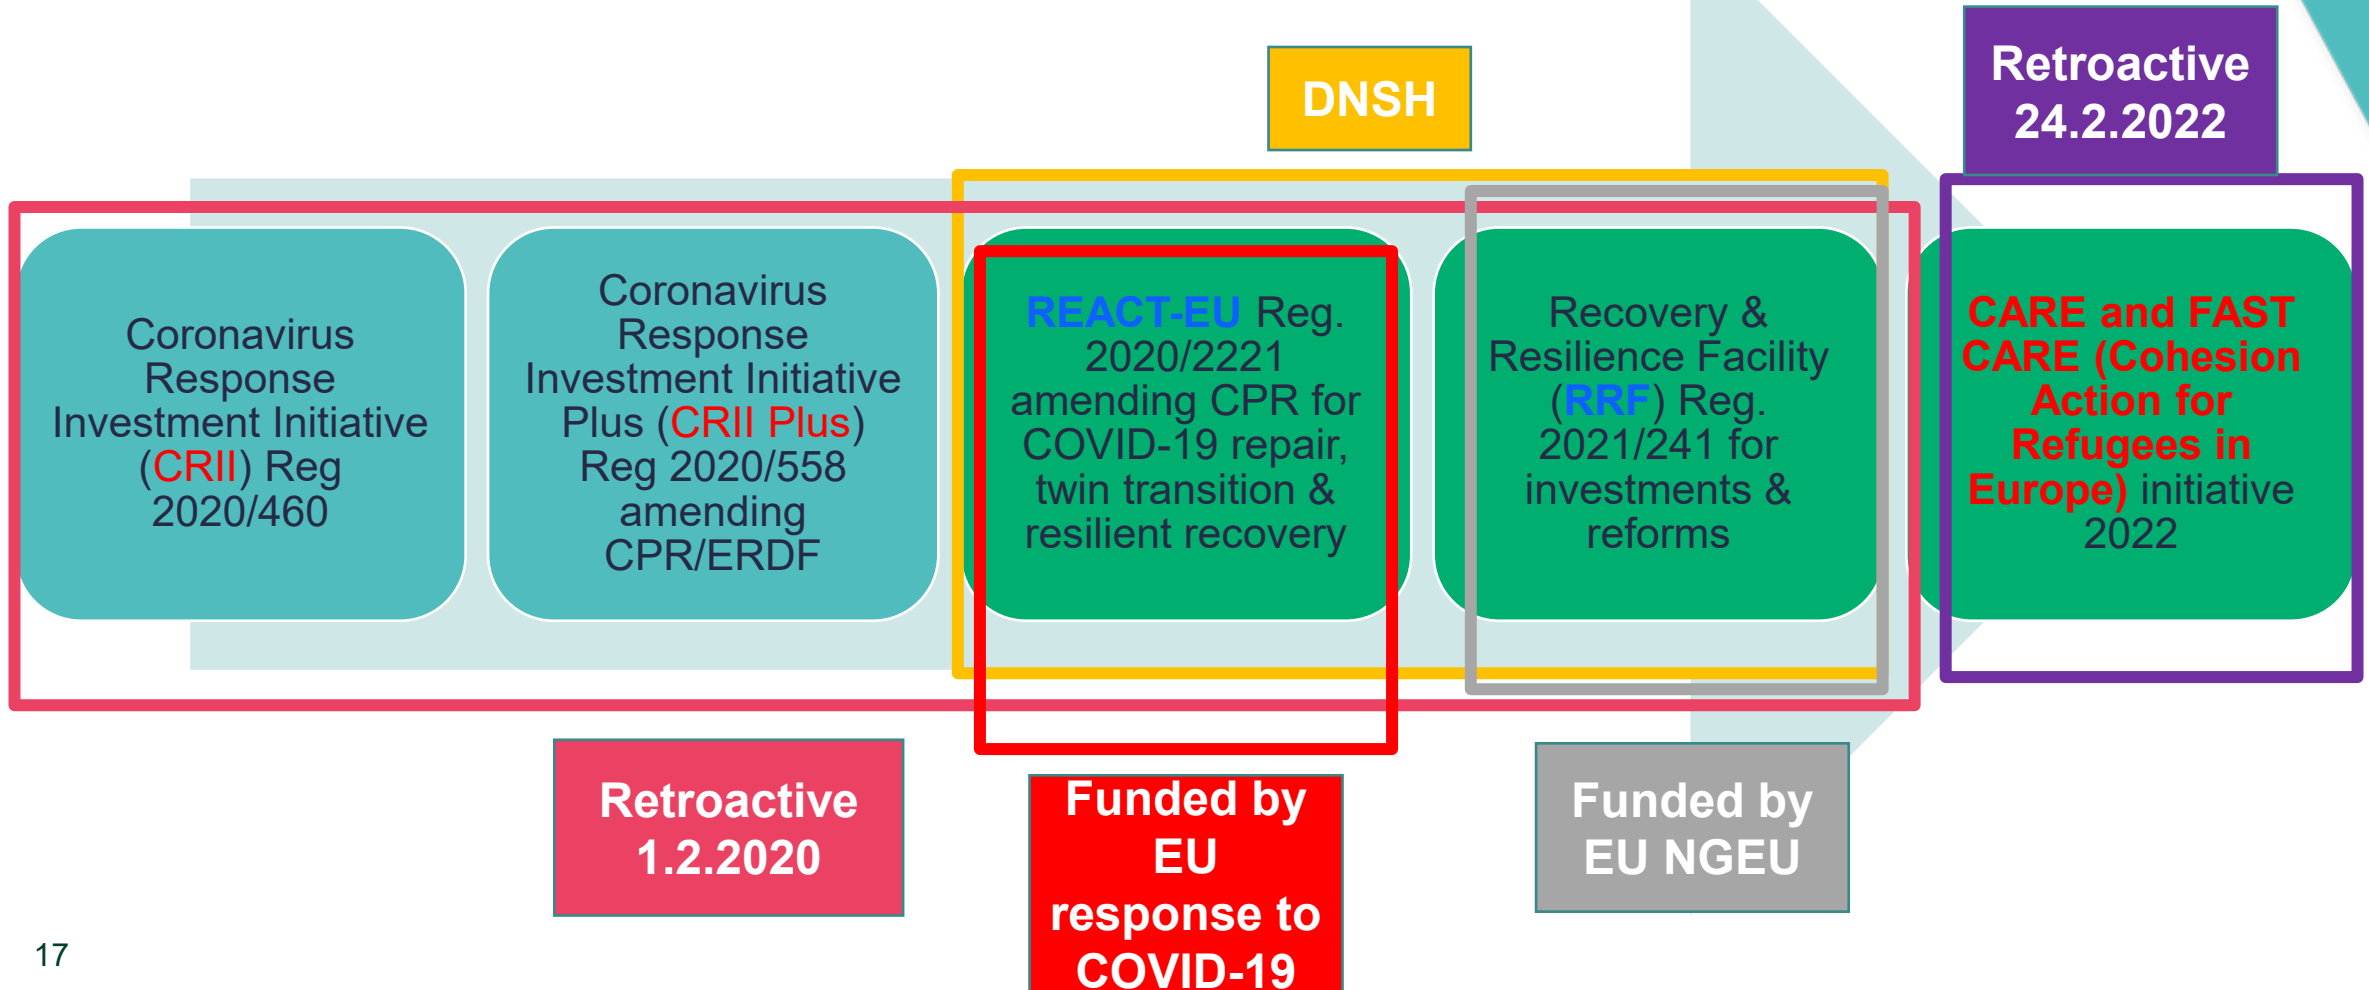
DNSH

Retroactive 24.2.2022

Coronavirus Response Investment Initiative (CRII) Reg 2020/460

Coronavirus Response Investment Initiative Plus (CRII Plus) Reg 2020/558 amending CPR/ERDF

REACT-EU Reg. 2020/2221 amending CPR for COVID-19 repair, twin transition & resilient recovery

Recovery & Resilience Facility (RRF) Reg. 2021/241 for investments & reforms

CARE and FAST CARE (Cohesion Action for Refugees in Europe) initiative 2022

Retroactive 1.2.2020

Funded by EU response to COVID-19

Funded by EU NGEU

17